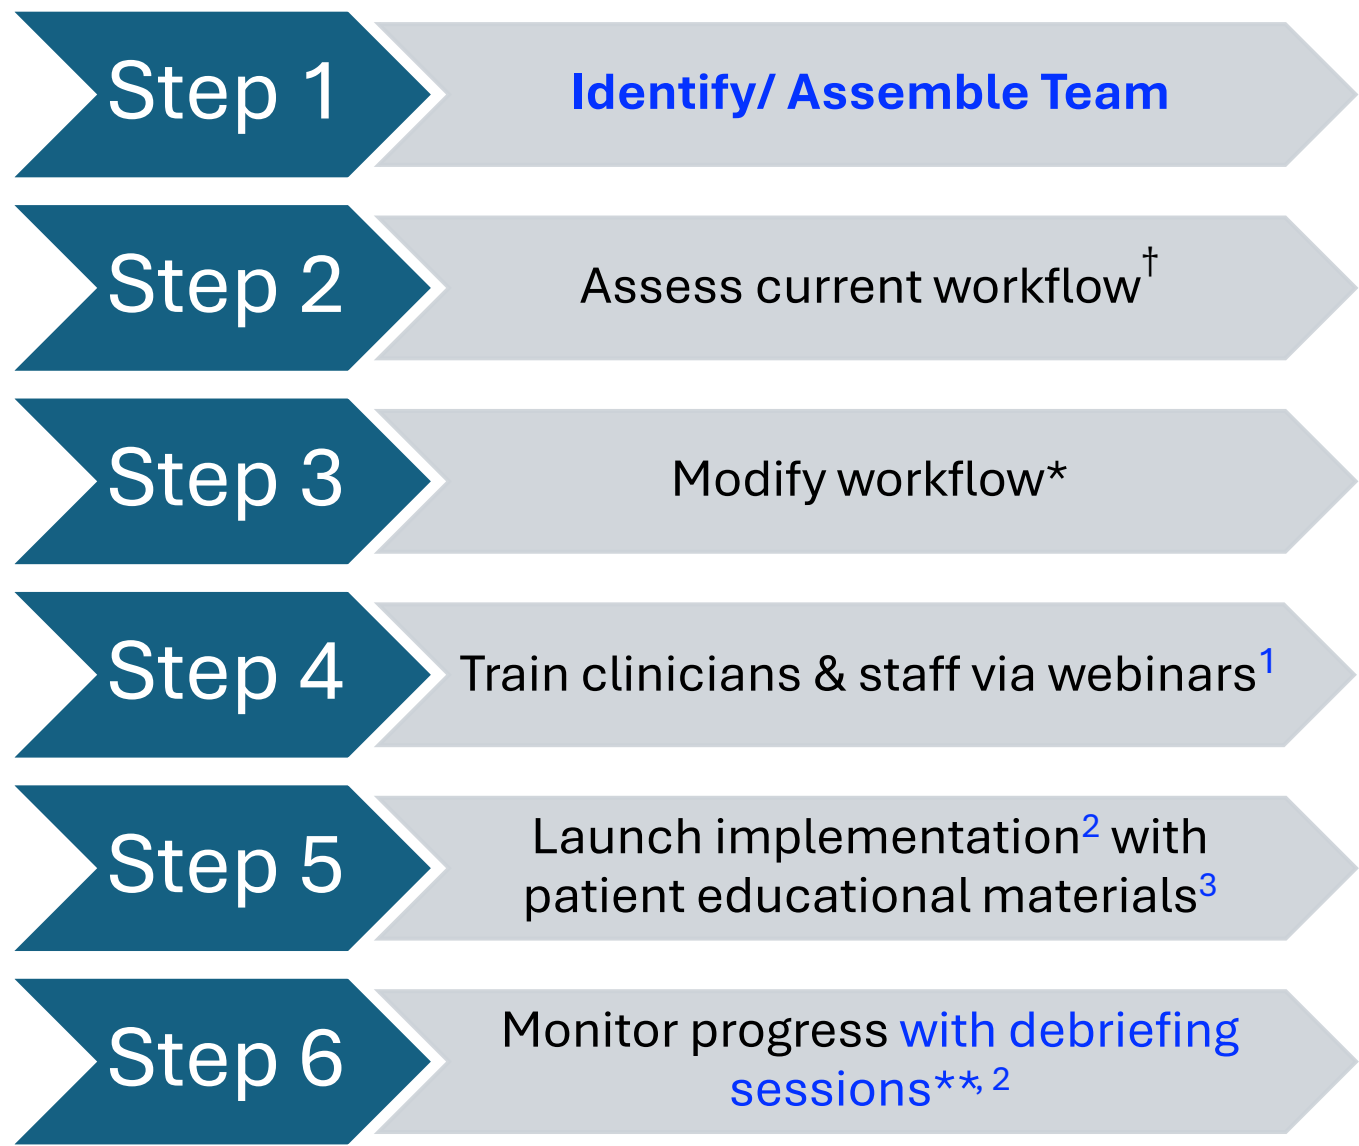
Step 1
Identify/ Assemble Team

Step 2
Assess current workflow$^{\dagger}$

Step 3
Modify workflow*

Step 4
Train clinicians & staff via webinars$^{1}$

Step 5
Launch implementation$^{2}$ with patient educational materials$^{3}$

Step 6
Monitor progress with debriefing sessions$^{**, 2}$